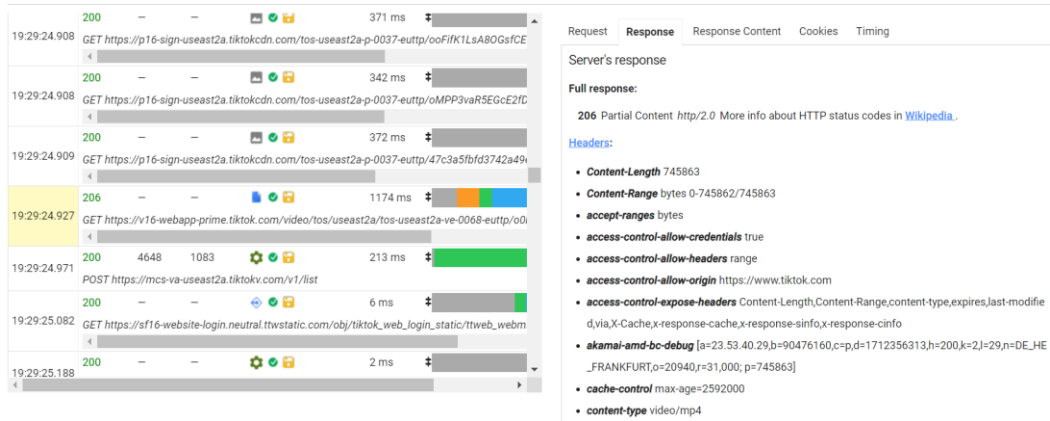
19:29:24.908 200 – – 371 ms
GET https://p16-sign-useast2a.tiktokcdn.com/tos-useast2a-p-0037-euttp/ooFifK1LsA8OGsfCE

19:29:24.908 200 – – 342 ms
GET https://p16-sign-useast2a.tiktokcdn.com/tos-useast2a-p-0037-euttp/oMPP3vaR5EGcE2fD

19:29:24.909 200 – – 372 ms
GET https://p16-sign-useast2a.tiktokcdn.com/tos-useast2a-p-0037-euttp/47c3a5fbfd3742a49

19:29:24.927 206 – – 1174 ms
GET https://v16-webapp-prime.tiktok.com/video/tos/useast2a/tos-useast2a-ve-0068-euttp/o0

19:29:24.971 200 4648 1083 213 ms
POST https://mcs-va-useast2a.tiktokv.com/v1/list

19:29:25.082 200 – – 6 ms
GET https://sf16-website-login.neutral.ttwstatic.com/obj/tiktok_web_login_static/ttweb_webm

19:29:25.188 200 – – 2 ms

Request Response Response Content Cookies Timing

Server's response

Full response:

206 Partial Content http/2.0 More info about HTTP status codes in Wikipedia .

Headers:

- Content-Length 745863
- Content-Range bytes 0-745862/745863
- accept-ranges bytes
- access-control-allow-credentials true
- access-control-allow-headers range
- access-control-allow-origin https://www.tiktok.com
- access-control-expose-headers Content-Length,Content-Range,content-type,expires,last-modified,via,X-Cache,x-response-cache,x-response-sinfo,x-response-cinfo
- akamai-amd-bc-debug [a=23.53.40.29,b=90476160,c=p,d=1712356313,h=200,k=2,l=29,n=DE_HE_FRANKFURT,o=20940,r=31,000; p=745863]
- cache-control max-age=2592000
- content-type video/mp4